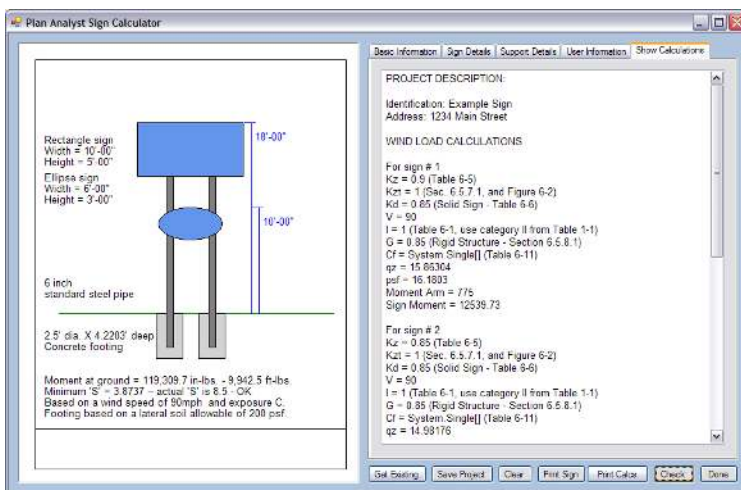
Plan Analyst Sign Calculator

Rectangle sign
Width = 10'-00"
Height = 5'-00"

Ellipse sign
Width = 6'-00"
Height = 3'-00"

10'-00"

10'-00"

6 inch
standard steel pipe

2.5' dia. X 4.2203' deep
Concrete footing

Moment at ground = 119,309.7 in-lbs. - 9,942.5 ft-lbs.
Minimum 'S' = 3.8737 - actual 'S' is 8.5 - OK
Based on a wind speed of 90mph and exposure C.
Footing based on a lateral soil allowable of 200 psf.

Basic Information | Sign Details | Support Details | User Information | Show Calculations

PROJECT DESCRIPTION:

Identification: Example Sign
Address: 1234 Main Street

WIND LOAD CALCULATIONS

For sign # 1
Kz = 0.9 (Table 6-5)
Kzt = 1 (Sec. 6.5.7.1, and Figure 6-2)
Kd = 0.85 (Solid Sign - Table 6-6)
V = 90
I = 1 (Table 6-1, use category II from Table 1-1)
G = 0.85 (Rigid Structure - Section 6.5.8.1)
Cf = System.Single[] (Table 6-11)
qz = 15.86304
psf = 16.1803
Moment Arm = 775
Sign Moment = 12539.73

For sign # 2
Kz = 0.85 (Table 6-5)
Kzt = 1 (Sec. 6.5.7.1, and Figure 6-2)
Kd = 0.85 (Solid Sign - Table 6-6)
V = 90
I = 1 (Table 6-1, use category II from Table 1-1)
G = 0.85 (Rigid Structure - Section 6.5.8.1)
Cf = System.Single[] (Table 6-11)
qz = 14.98176

Get Existing | Save Project | Clear | Print Sign | Print Calcs | Check | Done